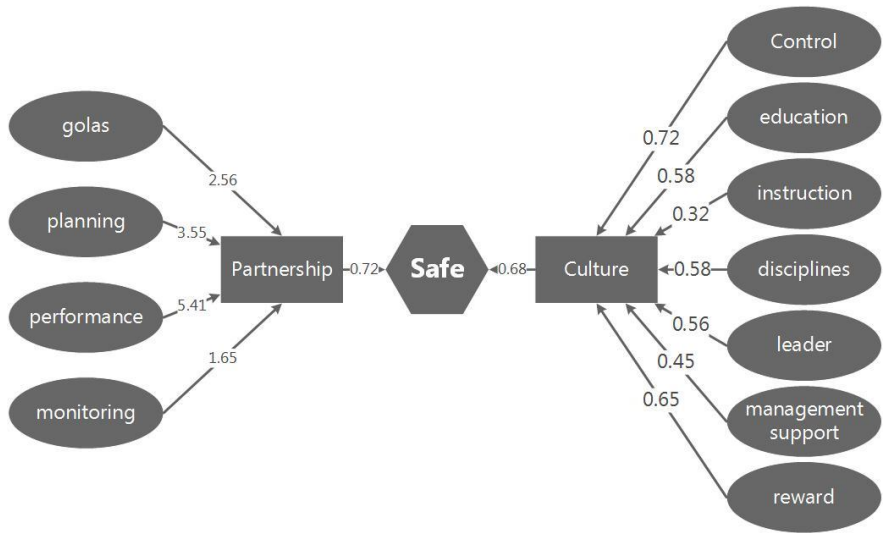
golas
2.56
planning
3.55
performance
5.41
monitoring
1.65
Partnership
0.72
Safe
0.68
Culture
Control
0.72
education
0.58
instruction
0.32
disciplines
0.58
leader
0.56
management support
0.45
reward
0.65